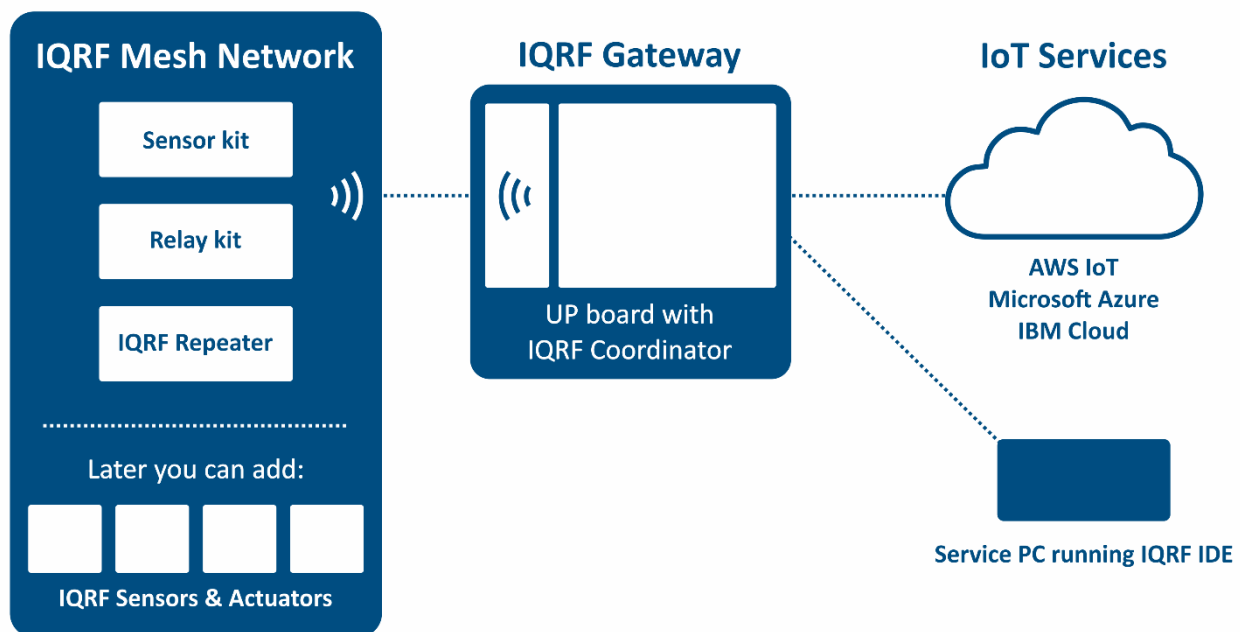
IQRF Mesh Network

Sensor kit

Relay kit

IQRF Repeater

Later you can add:

IQRF Sensors & Actuators

IQRF Gateway

UP board with IQRF Coordinator

IoT Services

AWS IoT
Microsoft Azure
IBM Cloud

Service PC running IQRF IDE